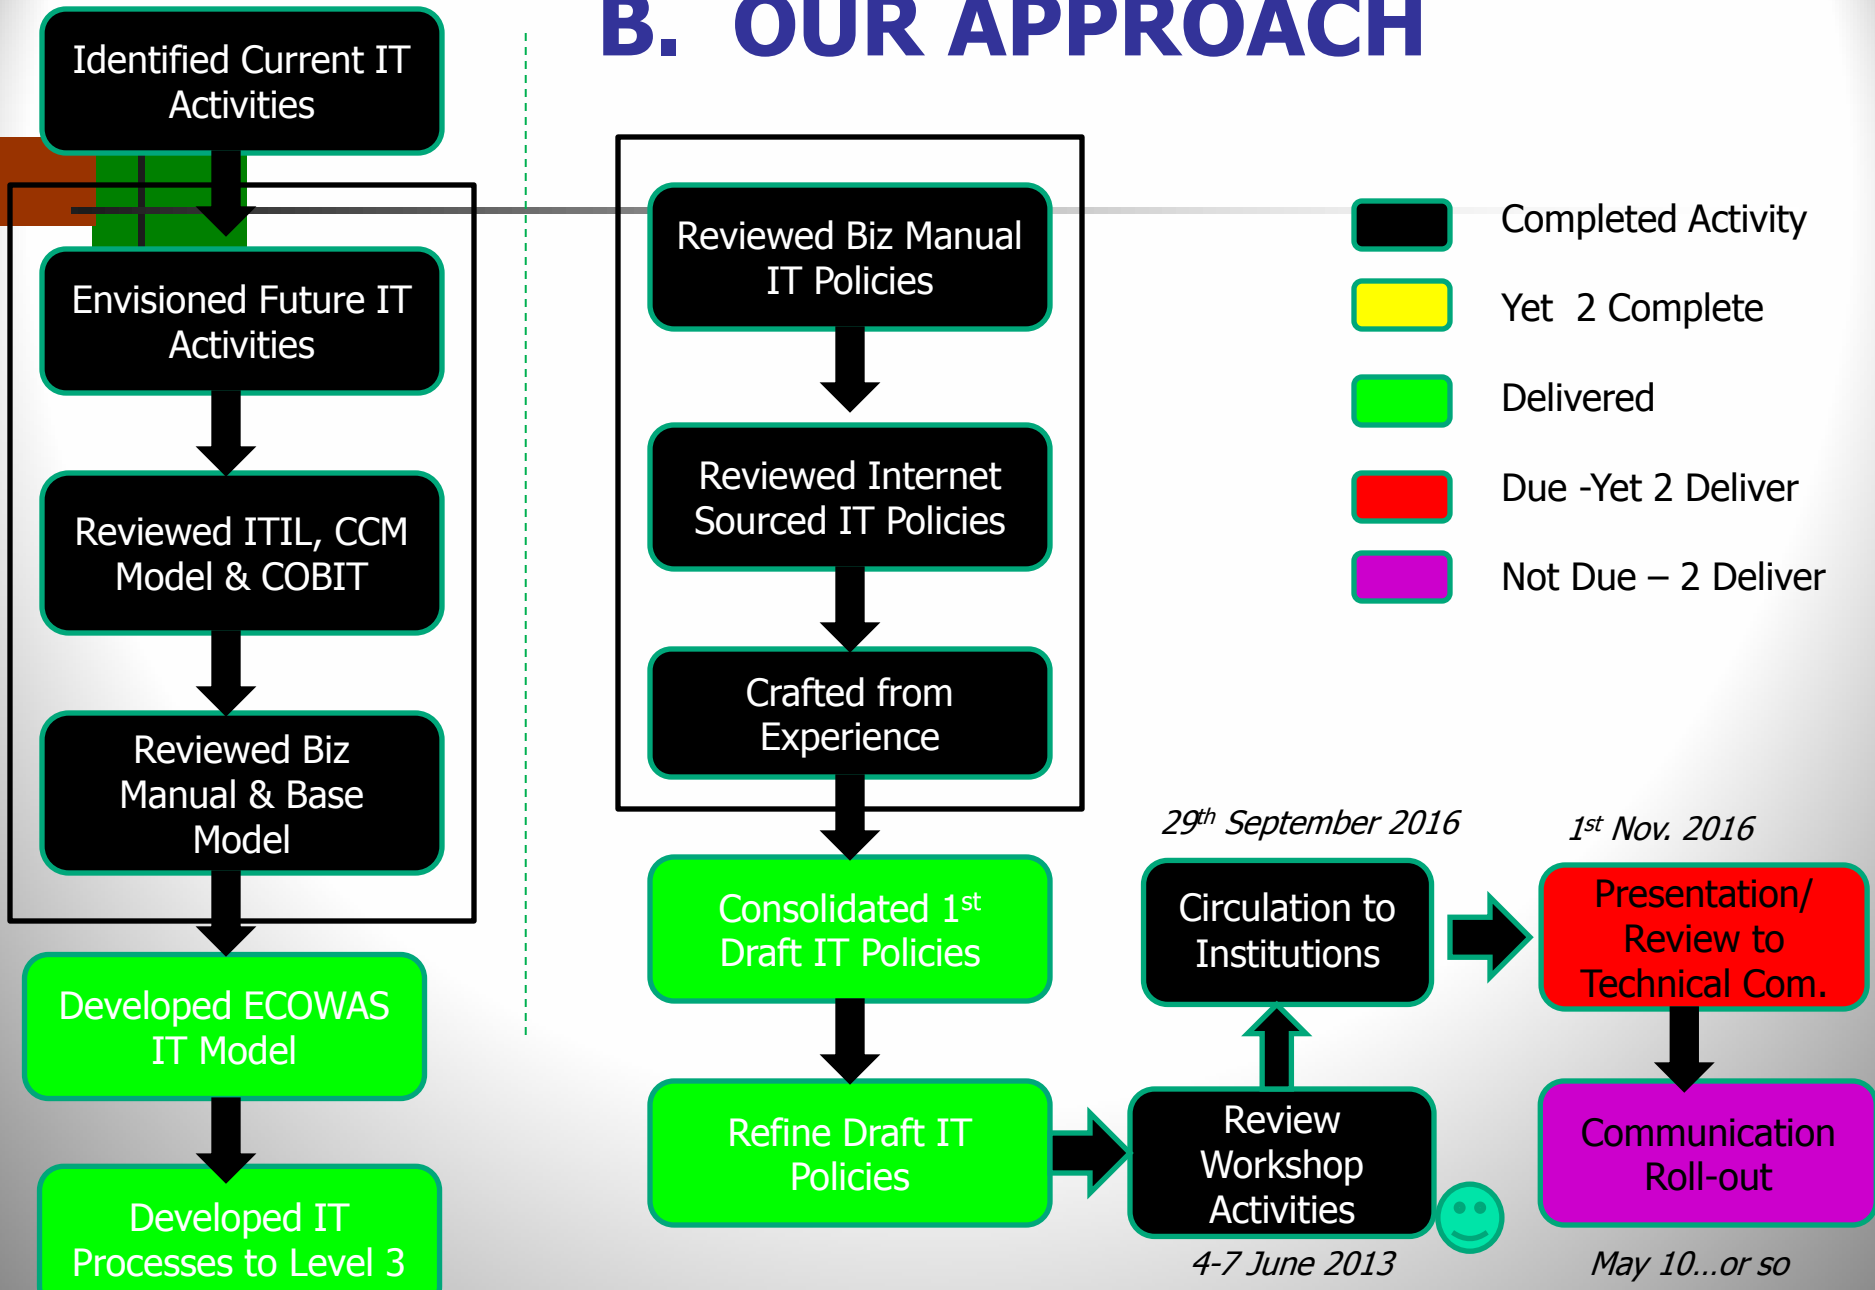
B. OUR APPROACH

Identified Current IT Activities

Envisioned Future IT Activities

Reviewed ITIL, CCM Model & COBIT

Reviewed Biz Manual & Base Model

Developed ECOWAS IT Model

Developed IT Processes to Level 3

Reviewed Biz Manual IT Policies

Reviewed Internet Sourced IT Policies

Crafted from Experience

Consolidated 1$^{st}$ Draft IT Policies

Refine Draft IT Policies

Completed Activity

Yet 2 Complete

Delivered

Due -Yet 2 Deliver

Not Due – 2 Deliver

29$^{th}$ September 2016

1$^{st}$ Nov. 2016

Circulation to Institutions

Presentation/ Review to Technical Com.

Review Workshop Activities

Communication Roll-out

4-7 June 2013

May 10…or so